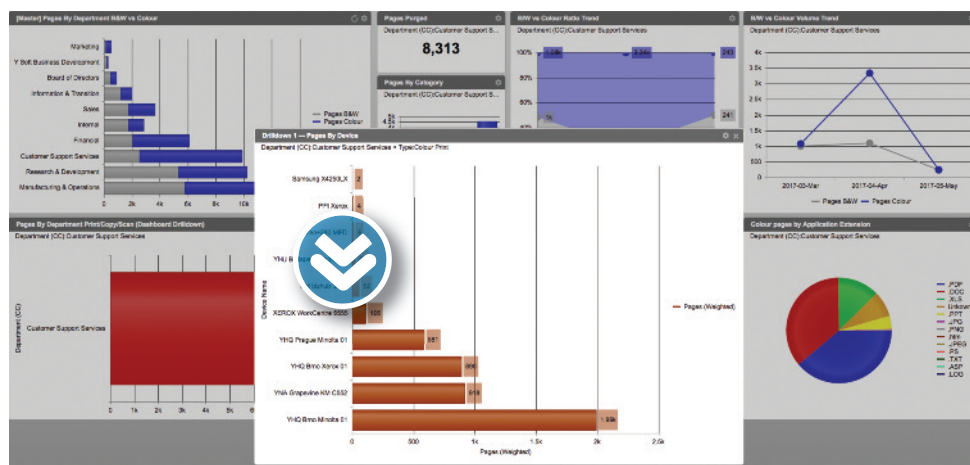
[Master] Pages By Department B&W vs Colour

Marketing
Y Soft Business Development
Board of Directors
Information & Transition
Sales
Internal
Financial
Customer Support Services
Research & Development
Manufacturing & Operations

0 2k 4k 6k 8k 10k

Pages B&W
Pages Colour

Pages Purged
Department (CC):Customer Support S...
8,313

Pages By Category
Department (CC):Customer Support Services

B/W vs Colour Ratio Trend
Department (CC):Customer Support Services
100%
1.08k
3.36k
243
241

B/W vs Colour Volume Trend
Department (CC):Customer Support Services
4k
3.5k
3k
2.5k
2k
1.5k
1k
500
0
2017-03-Mar
2017-04-Apr
2017-05-May
Pages B&W
Pages Colour

Pages By Department Print/Copy/Scan (Dashboard Drilldown)
Department (CC):Customer Support Services
Department (CC)
Customer Support Services
0 1k 2k 3k 4k 5k 6

Drilldown 1 — Pages By Device
Department (CC):Customer Support Services + Type:Colour Print

Samsung X4250LX 2
FPI Xerox 4
YHQ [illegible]
XEROX WorkCentre 5555 100
YHQ Prague Minolta 01 587
YHQ Brno Xerox 01 866
YNA Grapevine KM C552 918
YHQ Brno Minolta 01 1.99k

Device Name
0 500 1k 1.5k 2k 2.5k
Pages (Weighted)
Pages (Weighted)

Colour pages by Application Extension
Department (CC):Customer Support Services
PDF
DOC
XLS
Unknown
PPT
JPG
PNG
INI
JPEG
PS
TXT
ASP
LOG